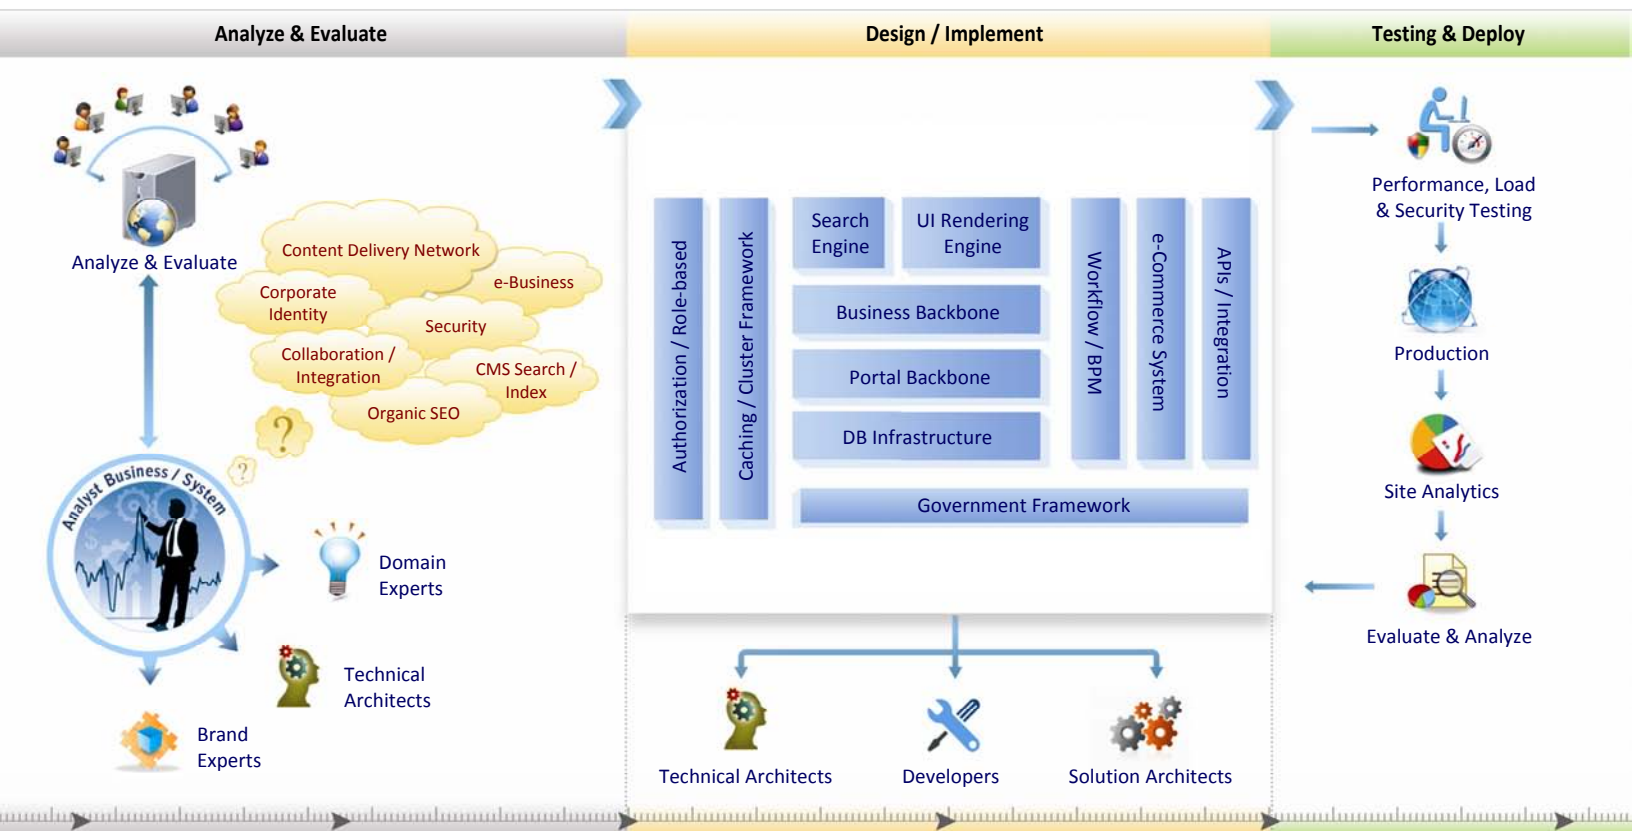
Analyze & Evaluate

Design / Implement

Testing & Deploy

Analyze & Evaluate

Content Delivery Network

e-Business

Corporate Identity

Security

Collaboration / Integration

CMS Search / Index

Organic SEO

Business / System Analyst

Domain Experts

Technical Architects

Brand Experts

Authorization / Role-based

Caching / Cluster Framework

Search Engine

UI Rendering Engine

Business Backbone

Portal Backbone

DB Infrastructure

Workflow / BPM

e-Commerce System

APIs / Integration

Government Framework

Technical Architects

Developers

Solution Architects

Performance, Load & Security Testing

Production

Site Analytics

Evaluate & Analyze